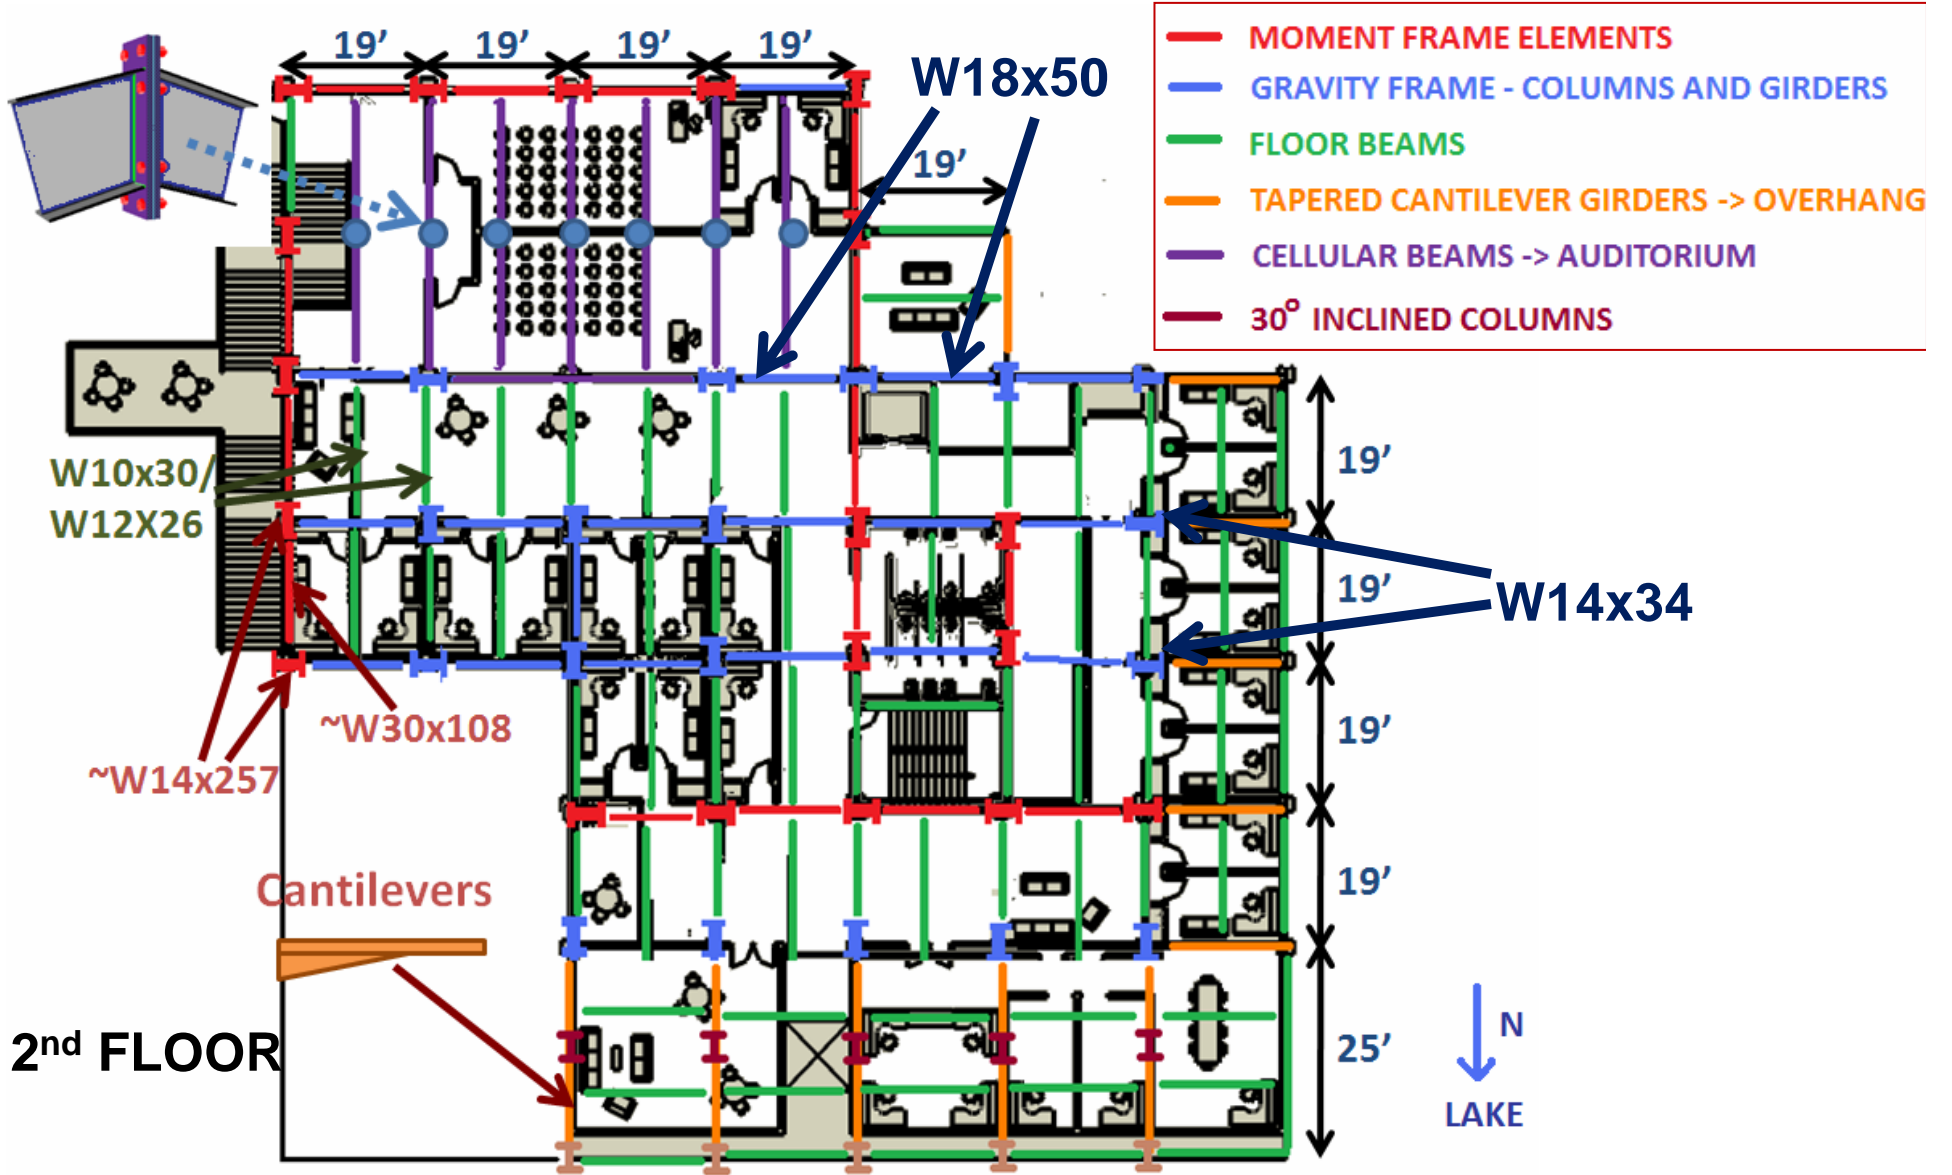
19’ 19’ 19’ 19’

W18x50

MOMENT FRAME ELEMENTS
GRAVITY FRAME - COLUMNS AND GIRDERS
FLOOR BEAMS
TAPERED CANTILEVER GIRDERS -> OVERHANG
CELLULAR BEAMS -> AUDITORIUM
$30^{\circ}$ INCLINED COLUMNS

19’

W10x30/
W12X26

19’
19’
W14x34
19’
19’
25’

~W30x108
~W14x257

Cantilevers

2$^{nd}$ FLOOR

N
LAKE